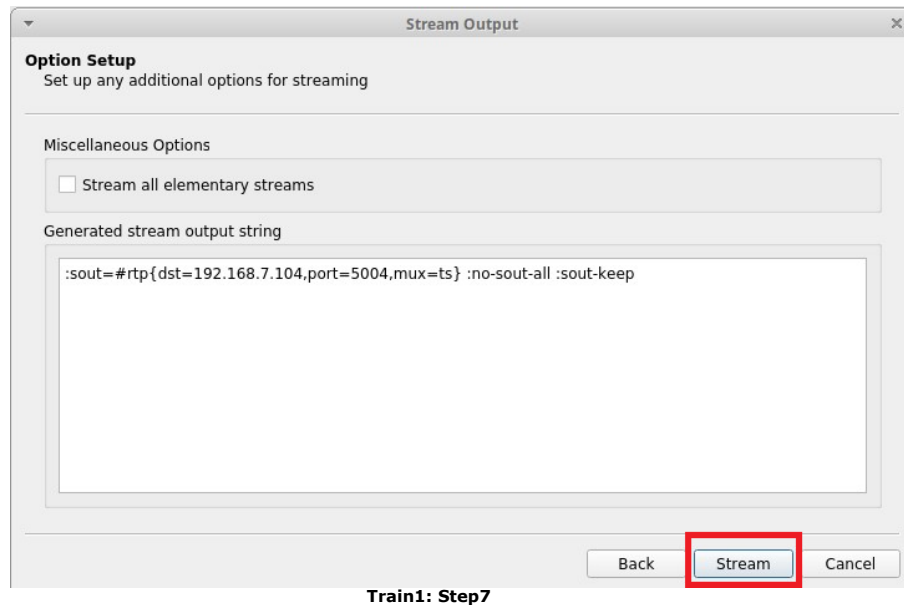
Stream Output

Option Setup
Set up any additional options for streaming

Miscellaneous Options

Stream all elementary streams

Generated stream output string

:sout=#rtp{dst=192.168.7.104,port=5004,mux=ts} :no-sout-all :sout-keep

Back
Stream
Cancel

Train1: Step7